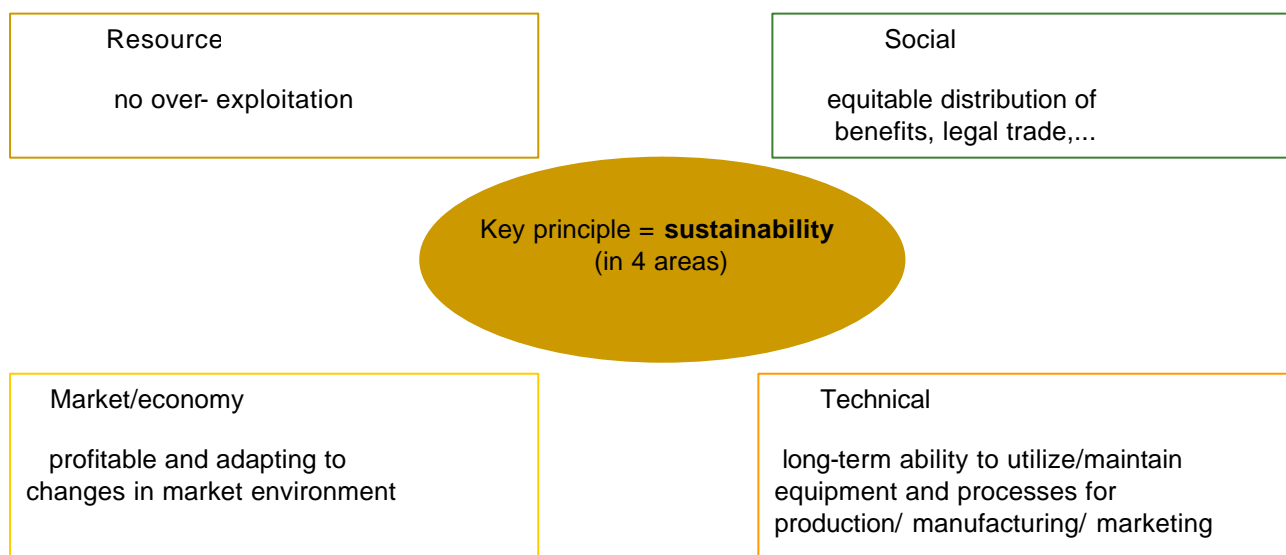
Resource

no over- exploitation

Social

equitable distribution of benefits, legal trade,...

Key principle = **sustainability** (in 4 areas)

Market/economy

profitable and adapting to changes in market environment

Technical

long-term ability to utilize/maintain equipment and processes for production/ manufacturing/ marketing